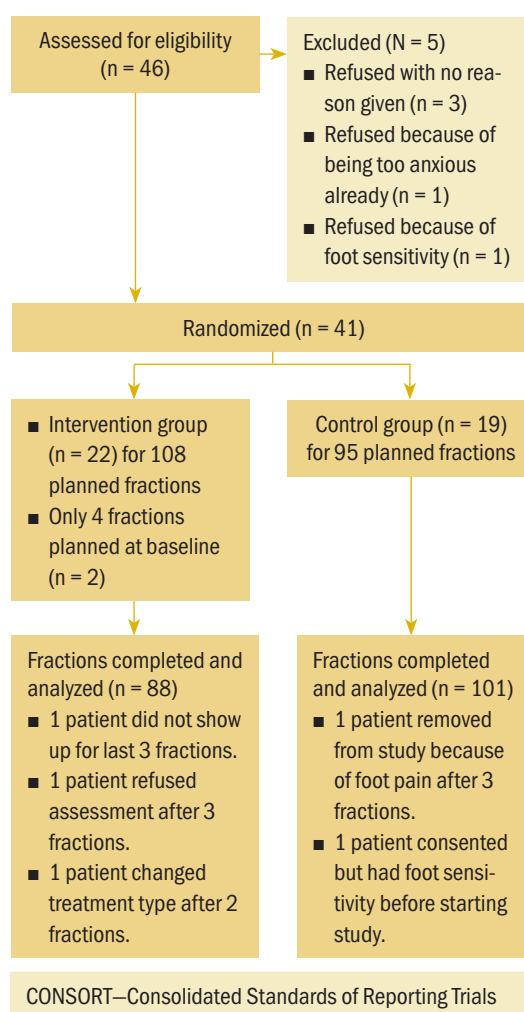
Assessed for eligibility (n = 46)

Excluded (N = 5)
■ Refused with no reason given (n = 3)
■ Refused because of being too anxious already (n = 1)
■ Refused because of foot sensitivity (n = 1)

Randomized (n = 41)

■ Intervention group (n = 22) for 108 planned fractions
■ Only 4 fractions planned at baseline (n = 2)

Control group (n = 19) for 95 planned fractions

Fractions completed and analyzed (n = 88)
■ 1 patient did not show up for last 3 fractions.
■ 1 patient refused assessment after 3 fractions.
■ 1 patient changed treatment type after 2 fractions.

Fractions completed and analyzed (n = 101)
■ 1 patient removed from study because of foot pain after 3 fractions.
■ 1 patient consented but had foot sensitivity before starting study.

CONSORT—Consolidated Standards of Reporting Trials